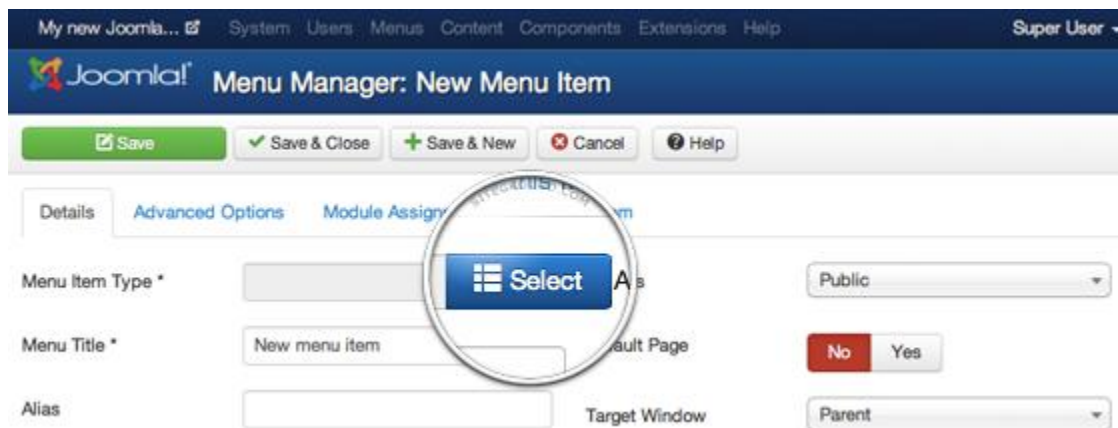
My new Joomla... System Users Menus Content Components Extensions Help Super User

Joomla! Menu Manager: New Menu Item

Save ✔ Save & Close + Save & New Cancel Help

Details Advanced Options Module Assign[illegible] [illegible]m

Menu Item Type * Select A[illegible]s Public

Menu Title * New menu item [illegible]ault Page No Yes

Alias Target Window Parent